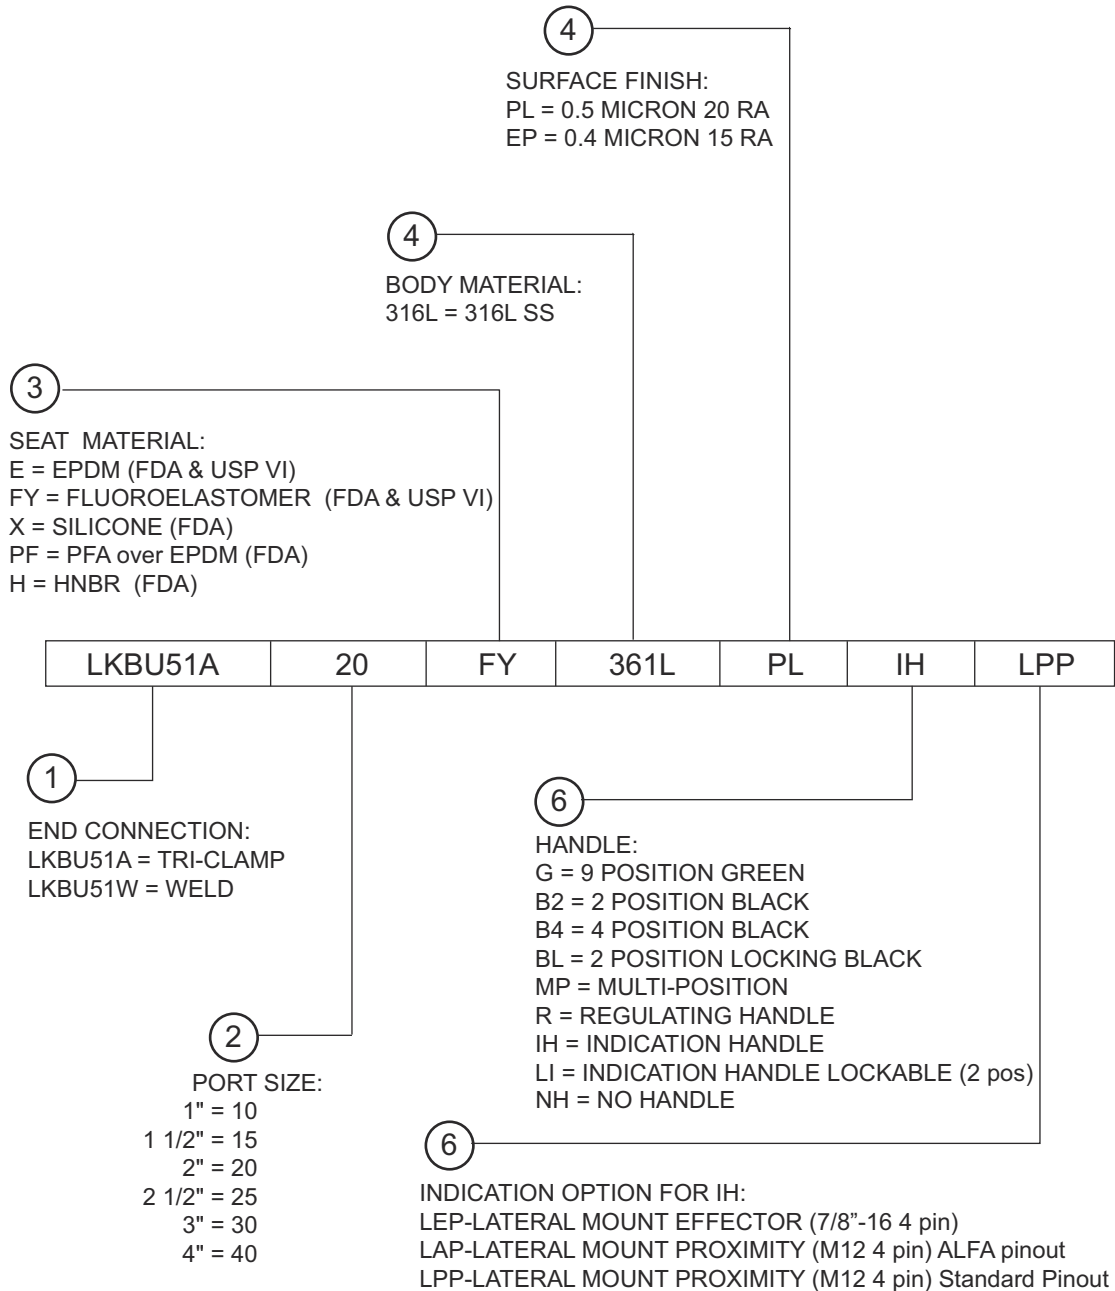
4

SURFACE FINISH:
PL = 0.5 MICRON 20 RA
EP = 0.4 MICRON 15 RA

4

BODY MATERIAL:
316L = 316L SS

3

SEAT MATERIAL:
E = EPDM (FDA & USP VI)
FY = FLUOROELASTOMER (FDA & USP VI)
X = SILICONE (FDA)
PF = PFA over EPDM (FDA)
H = HNBR (FDA)

| LKBU51A | 20 | FY | 361L | PL | IH | LPP |
|---|---|---|---|---|---|---|

1

END CONNECTION:
LKBU51A = TRI-CLAMP
LKBU51W = WELD

6

HANDLE:
G = 9 POSITION GREEN
B2 = 2 POSITION BLACK
B4 = 4 POSITION BLACK
BL = 2 POSITION LOCKING BLACK
MP = MULTI-POSITION
R = REGULATING HANDLE
IH = INDICATION HANDLE
LI = INDICATION HANDLE LOCKABLE (2 pos)
NH = NO HANDLE

2

PORT SIZE:
1" = 10
1 1/2" = 15
2" = 20
2 1/2" = 25
3" = 30
4" = 40

6

INDICATION OPTION FOR IH:
LEP-LATERAL MOUNT EFFECTOR (7/8"-16 4 pin)
LAP-LATERAL MOUNT PROXIMITY (M12 4 pin) ALFA pinout
LPP-LATERAL MOUNT PROXIMITY (M12 4 pin) Standard Pinout